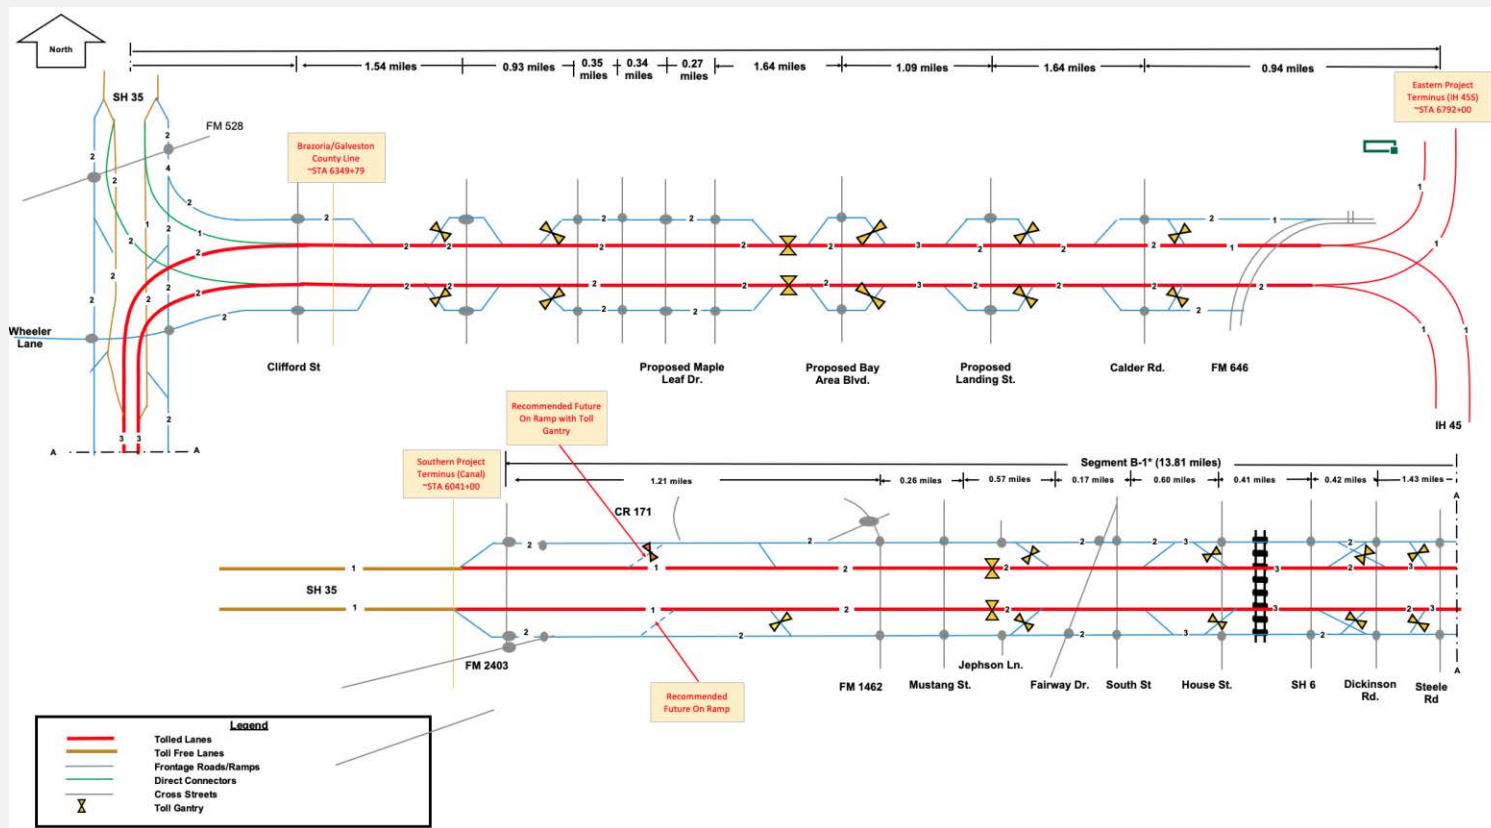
North

1.54 miles
0.93 miles
0.35 miles
0.34 miles
0.27 miles
1.64 miles
1.09 miles
1.64 miles
0.94 miles

Eastern Project Terminus (IH 45S) ~STA 6792+00

SH 35
FM 528

Brazoria/Galveston County Line ~STA 6349+79

Wheeler Lane

Clifford St
Proposed Maple Leaf Dr.
Proposed Bay Area Blvd.
Proposed Landing St.
Calder Rd.
FM 646
IH 45

A
A

Recommended Future On Ramp with Toll Gantry

Southern Project Terminus (Canal) ~STA 6041+00

Segment B-1* (13.81 miles)

1.21 miles
0.26 miles
0.57 miles
0.17 miles
0.60 miles
0.41 miles
0.42 miles
1.43 miles

CR 171

SH 35

FM 2403
Recommended Future On Ramp
FM 1462
Mustang St.
Jephson Ln.
Fairway Dr.
South St
House St.
SH 6
Dickinson Rd.
Steele Rd

Legend
Tolled Lanes
Toll Free Lanes
Frontage Roads/Ramps
Direct Connectors
Cross Streets
Toll Gantry